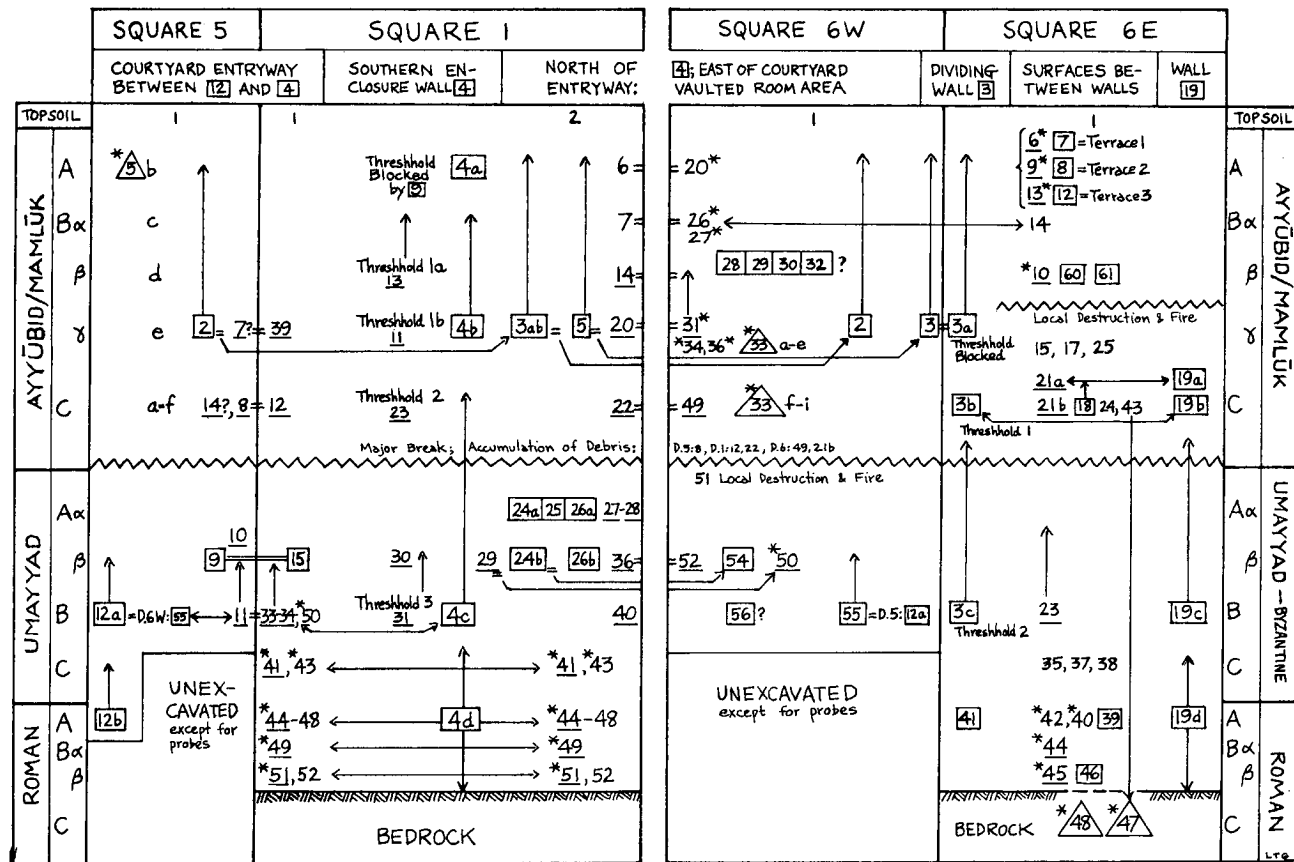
| | | SQUARE 5 | SQUARE 1 | | | SQUARE 6W | SQUARE 6E | | | |
|---|---|---|---|---|---|---|---|---|---|---|
| | | COURTYARD ENTRYWAY BETWEEN 12 AND 4 | SOUTHERN ENCLOSURE WALL 4 | NORTH OF ENTRYWAY: | 4; EAST OF COURTYARD VAULTED ROOM AREA | DIVIDING WALL 3 | SURFACES BETWEEN WALLS | WALL 19 | | |
| TOPSOIL | | 1 | 1 | 2 | 1 | | 1 | | TOPSOIL | |
| AYYŪBID/MAMLŪK | A | *5 b | Threshhold Blocked by 5 4a | 6= | =20* | | 6* 7 =Terrace 1; 9* 8 =Terrace 2; 13* 12 =Terrace 3 | | A | AYYŪBID/MAMLŪK |
| | Bα | c | | 7= | =26* 27* | | 14 | | Bα | |
| | β | d | Threshhold 1a 13 | 14= | 28 29 30 32 ? | | *10 60 61 | | β | |
| | γ | e 2 = 7? = 39 | Threshhold 1b 11 4b 3ab 5 | 20= | =31* *34,36* 33 a-e 2 | 3 | 3a Threshhold Blocked; Local Destruction & Fire 15, 17, 25 | | γ | |
| | C | a-f 14?, 8 = 12 | Threshhold 2 23 | 22= | =49 *33 f-i | | 3b Threshhold 1; 21a 19a; 21b 18 24, 43 19b | | C | |
| | | | Major Break; Accumulation of Debris: | | D.5:8, D.1:12,22, D.6:49,21b | | | | | |
| UMAYYAD | Aα | | 24a 25 26a 27-28 | | 51 Local Destruction & Fire | | | | Aα | UMAYYAD – BYZANTINE |
| | β | 10 9 15 | 30 29 24b 26b | 36= | =52 54 *50 | | | | β | |
| | B | 12a = D.6W: 55 11 = 33-34, *50 | Threshhold 3 31 4c | 40 | 56? 55 = D.5: 12a | | 3c Threshhold 2 23 | 19c | B | |
| | C | UNEXCAVATED except for probes | *41, *43 | *41, *43 | UNEXCAVATED except for probes | | 35, 37, 38 | | C | |
| ROMAN | A | 12b | *44-48 4d | *44-48 | | | 41 *42, *40 39 | 19d | A | ROMAN |
| | Bα | | *49 | *49 | | | *44 | | Bα | |
| | β | | *51, 52 | *51, 52 | | | *45 46 | | β | |
| | C | | BEDROCK | | | | BEDROCK *48 *47 | | C | |

LTG